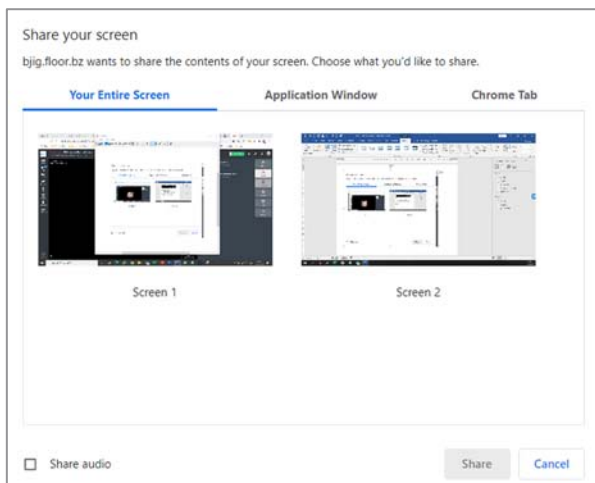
Share your screen

bjig.floor.bz wants to share the contents of your screen. Choose what you'd like to share.

Your Entire Screen

Application Window

Chrome Tab

Screen 1

Screen 2

Share audio

Share

Cancel